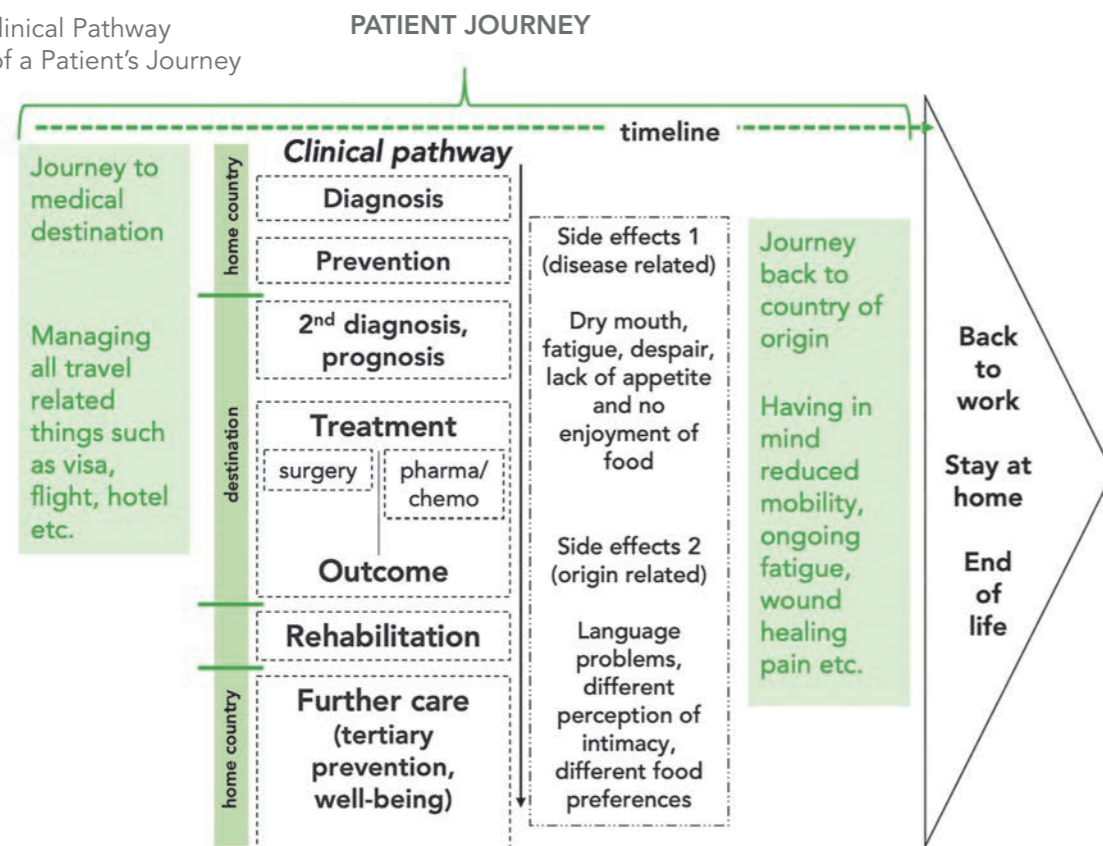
linical Pathway
f a Patient's Journey

PATIENT JOURNEY

timeline

Journey to medical destination

Managing all travel related things such as visa, flight, hotel etc.

home country

destination

home country

Clinical pathway

Diagnosis

Prevention

2$^{nd}$ diagnosis, prognosis

Treatment

surgery

pharma/ chemo

Outcome

Rehabilitation

Further care (tertiary prevention, well-being)

Side effects 1 (disease related)

Dry mouth, fatigue, despair, lack of appetite and no enjoyment of food

Side effects 2 (origin related)

Language problems, different perception of intimacy, different food preferences

Journey back to country of origin

Having in mind reduced mobility, ongoing fatigue, wound healing pain etc.

Back to work

Stay at home

End of life